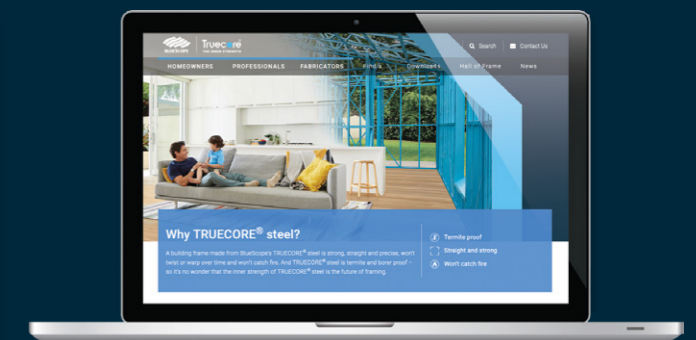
BLUESCOPE | Truecore

Search   Contact Us

HOMEOWNERS   PROFESSIONALS   FABRICATORS   Find a   Downloads   Hall of Frame   News

Why TRUECORE® steel?

A building frame made from BlueScope's TRUECORE® steel is strong, straight and precise, won't twist or warp over time and won't catch fire. And TRUECORE® steel is termite and borer proof – so it's no wonder that the inner strength of TRUECORE® steel is the future of framing.

Termite proof
Straight and strong
Won't catch fire